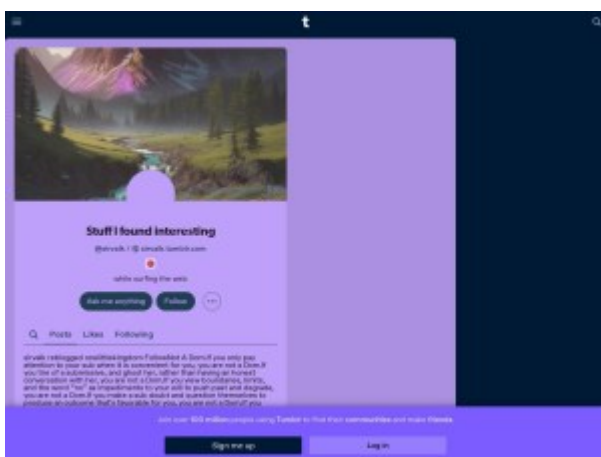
t

Stuff I found interesting

@sirvalk / sirvalk.tumblr.com

while surfing the web

Ask me anything

Follow

Posts Likes Following

sirvalk reblogged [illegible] Followed A Dom if you only pay attention to your sub when it is convenient for you, you are not a Dom.If you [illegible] of a submissive, and ghost her, rather than having an honest conversation with her, you are not a Dom.If you view boundaries, limits, and the word "no" as impediments to your will to push past and degrade, you are not a Dom.If you make a sub doubt and question themselves to produce an outcome that's favorable for you, you are not a Dom.If you

Join over 100 million people using Tumblr to find their communities and make friends.

Sign me up

Log in